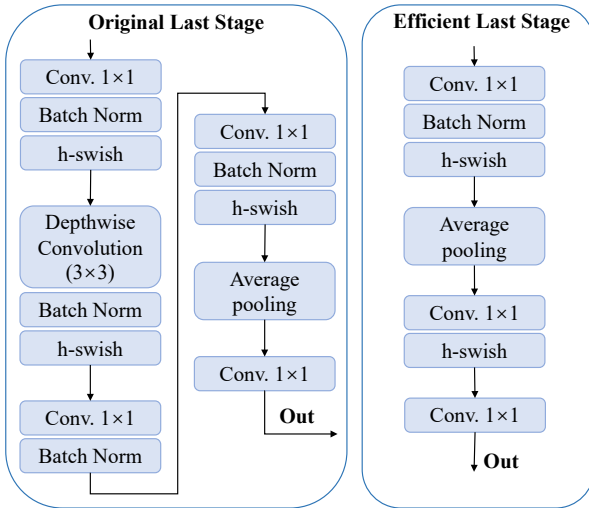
Original Last Stage

Conv. 1×1
Batch Norm
h-swish

Depthwise Convolution (3×3)
Batch Norm
h-swish

Conv. 1×1
Batch Norm

Conv. 1×1
Batch Norm
h-swish

Average pooling

Conv. 1×1

Out

Efficient Last Stage

Conv. 1×1
Batch Norm
h-swish

Average pooling

Conv. 1×1
h-swish

Conv. 1×1

Out